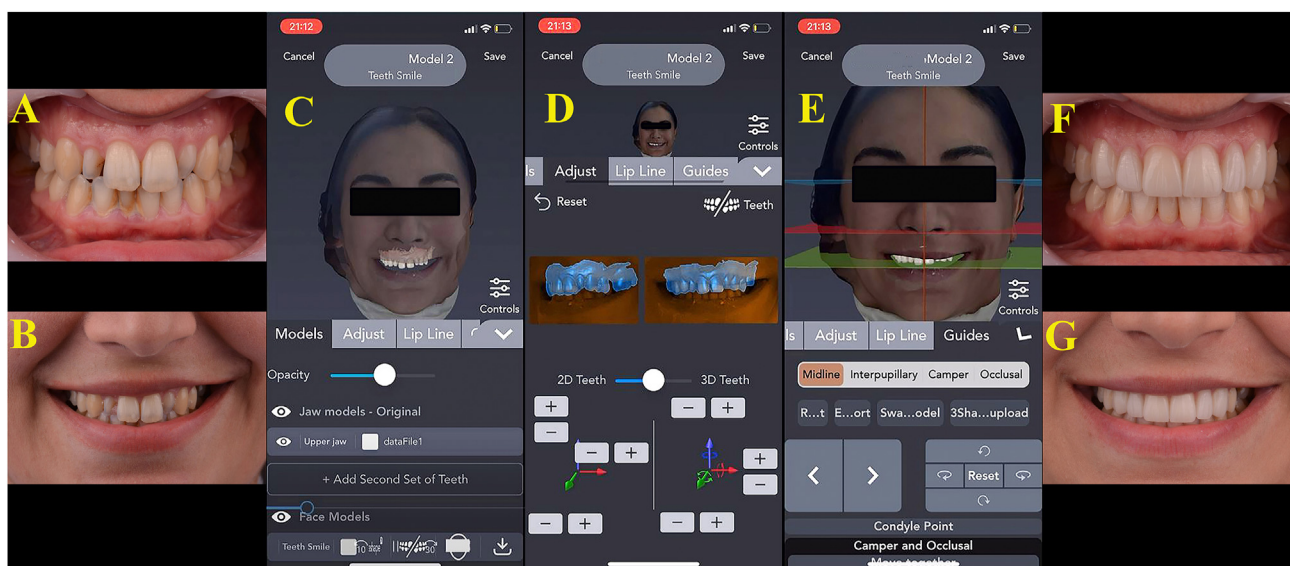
A

B

C

21:12

Cancel

Model 2
Teeth Smile

Save

Controls

Models | Adjust | Lip Line

Opacity

Jaw models - Original

Upper jaw | dataFile1

+ Add Second Set of Teeth

Face Models

Teeth Smile

D

21:13

Cancel

Model 2
Teeth Smile

Save

Controls

ls | Adjust | Lip Line | Guides

Reset

Teeth

2D Teeth

3D Teeth

E

21:13

Cancel

Model 2
Teeth Smile

Save

Controls

ls | Adjust | Lip Line | Guides

Midline | Interpupillary | Camper | Occlusal

R...t | E...ort | Swa...odel | 3Sha...upload

Reset

Condyle Point

Camper and Occlusal

F

G